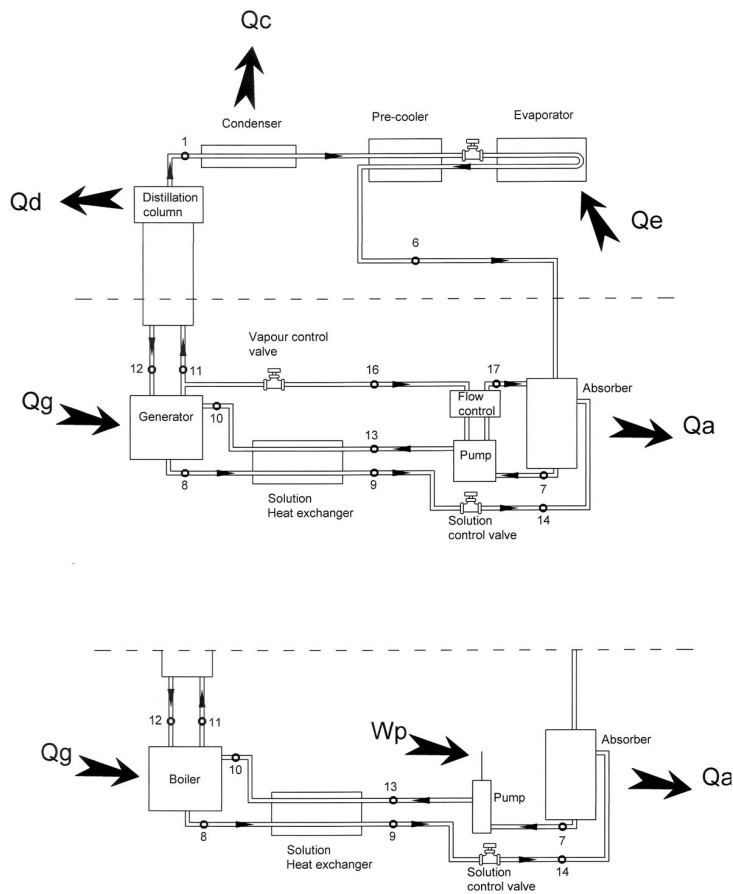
Qc

Condenser

Pre-cooler

Evaporator

1

Qd

Distillation column

Qe

6

12

11

Vapour control valve

16

17

Qg

Generator

10

Flow control

Absorber

13

Qa

Pump

8

9

7

Solution Heat exchanger

Solution control valve

14

12

11

Qg

Boiler

10

Wp

Absorber

13

Pump

Qa

8

9

7

Solution Heat exchanger

Solution control valve

14